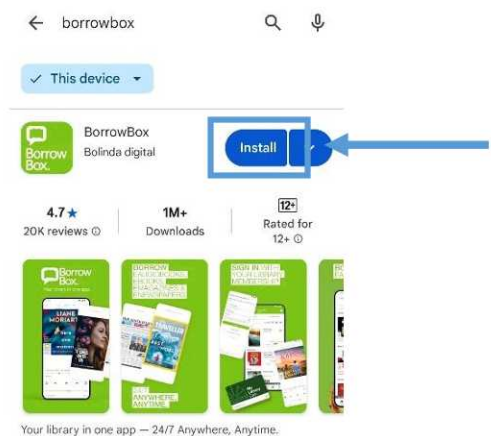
borrowbox

✓ This device

Borrow Box.

BorrowBox
Bolinda digital

Install

4.7 ★
20K reviews ⓘ

1M+
Downloads

12+
Rated for 12+ ⓘ

Borrow Box.

BORROW
AUDIOBOOKS
EBOOKS
MAGAZINES
NEWSPAPERS

ANYWHERE,
ANYTIME

SIGN IN WITH YOUR LIBRARY MEMBERSHIP

Your library in one app — 24/7 Anywhere, Anytime.